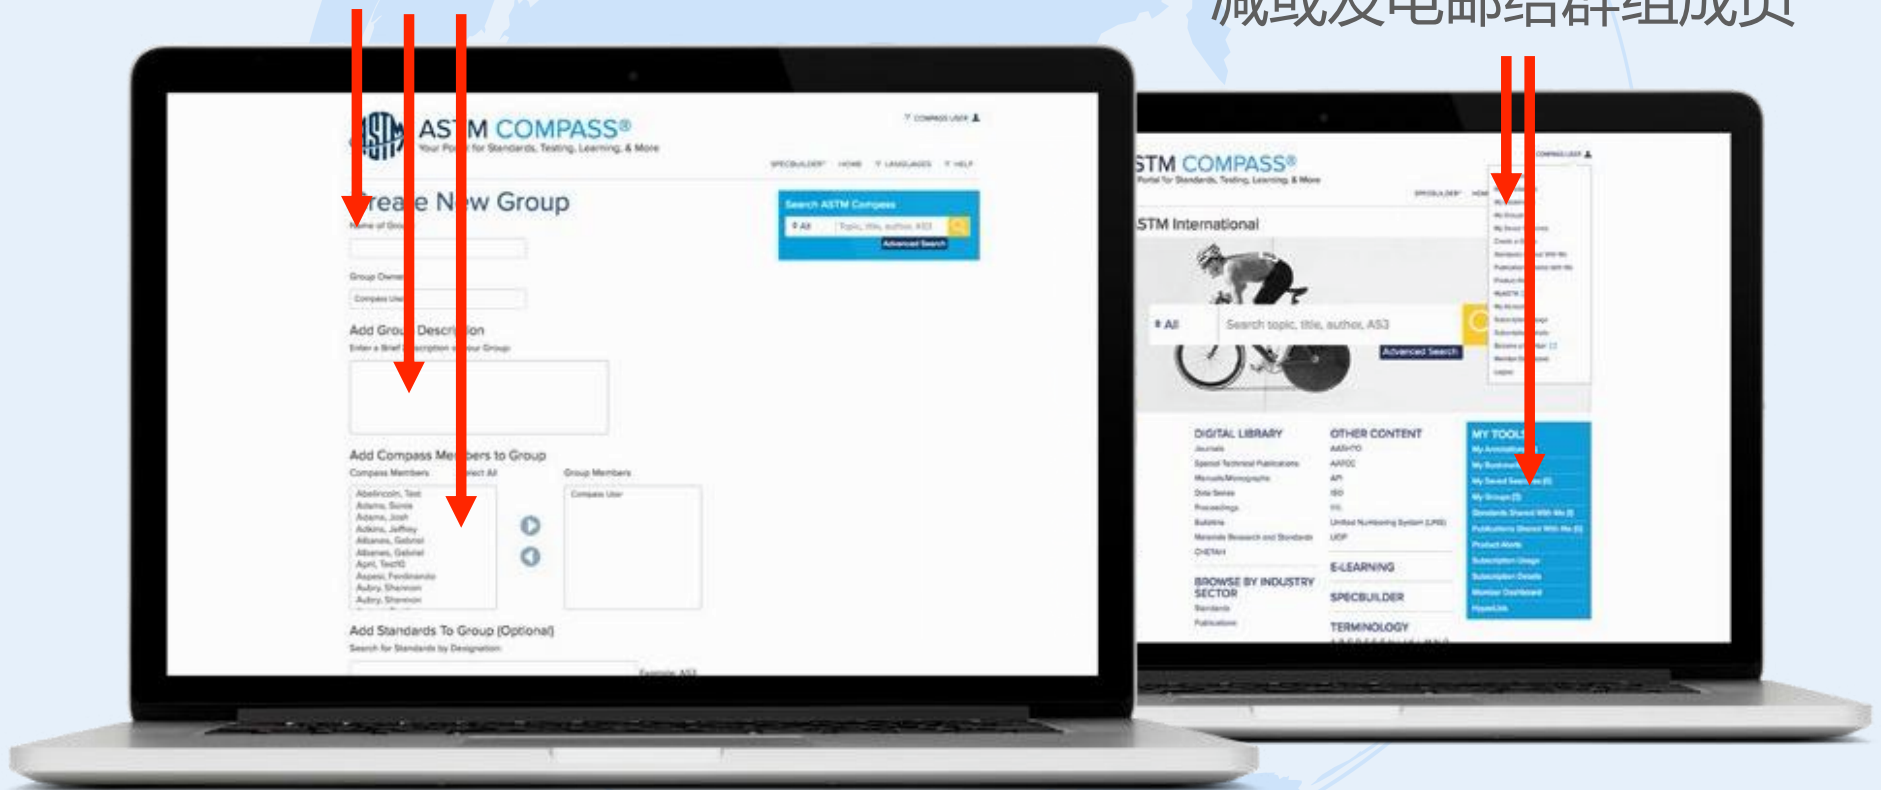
减或发电邮给群组成员

ASTM COMPASS®
Your Portal for Standards, Testing, Learning, & More

COMPASS USER

SPECBUILDER HOME LANGUAGES HELP

Create New Group

Name of Group

Group Owner

Compass User

Add Group Description

Enter a Brief Description of your Group

Search ASTM Compass

All

Topic, title, author, AS3

Advanced Search

Add Compass Members to Group

Compass Members

Select All

Group Members

Abelincoln, Test
Adams, Sonia
Adams, Josh
Adkins, Jeffrey
Albanes, Gabriel
Albanes, Gabriel
April, Test10
Aspesi, Ferdinando
Aubry, Shannon
Aubry, Shannon

Compass User

Add Standards To Group (Optional)

Search for Standards by Designation

Example: A53

STM COMPASS®
Portal for Standards, Testing, Learning, & More

COMPASS USER

SPECBUILDER HOME

STM International

All

Search topic, title, author, AS3

Advanced Search

DIGITAL LIBRARY
Journals
Special Technical Publications
Manuals/Monographs
Data Series
Proceedings
Bulletins
Materials Research and Standards
CHETAH

BROWSE BY INDUSTRY SECTOR
Standards
Publications

OTHER CONTENT
AASHTO
AATCC
API
ISO
IIS
Unified Numbering System (UNS)
UOP

E-LEARNING

SPECBUILDER

TERMINOLOGY

MY TOOLS
My Annotations
My Bookmarks
My Saved Searches (6)
My Groups (3)
Standards Shared With Me (8)
Publications Shared With Me (0)
Product Alerts
Subscription Usage
Subscription Details
Member Dashboard
HyperLink